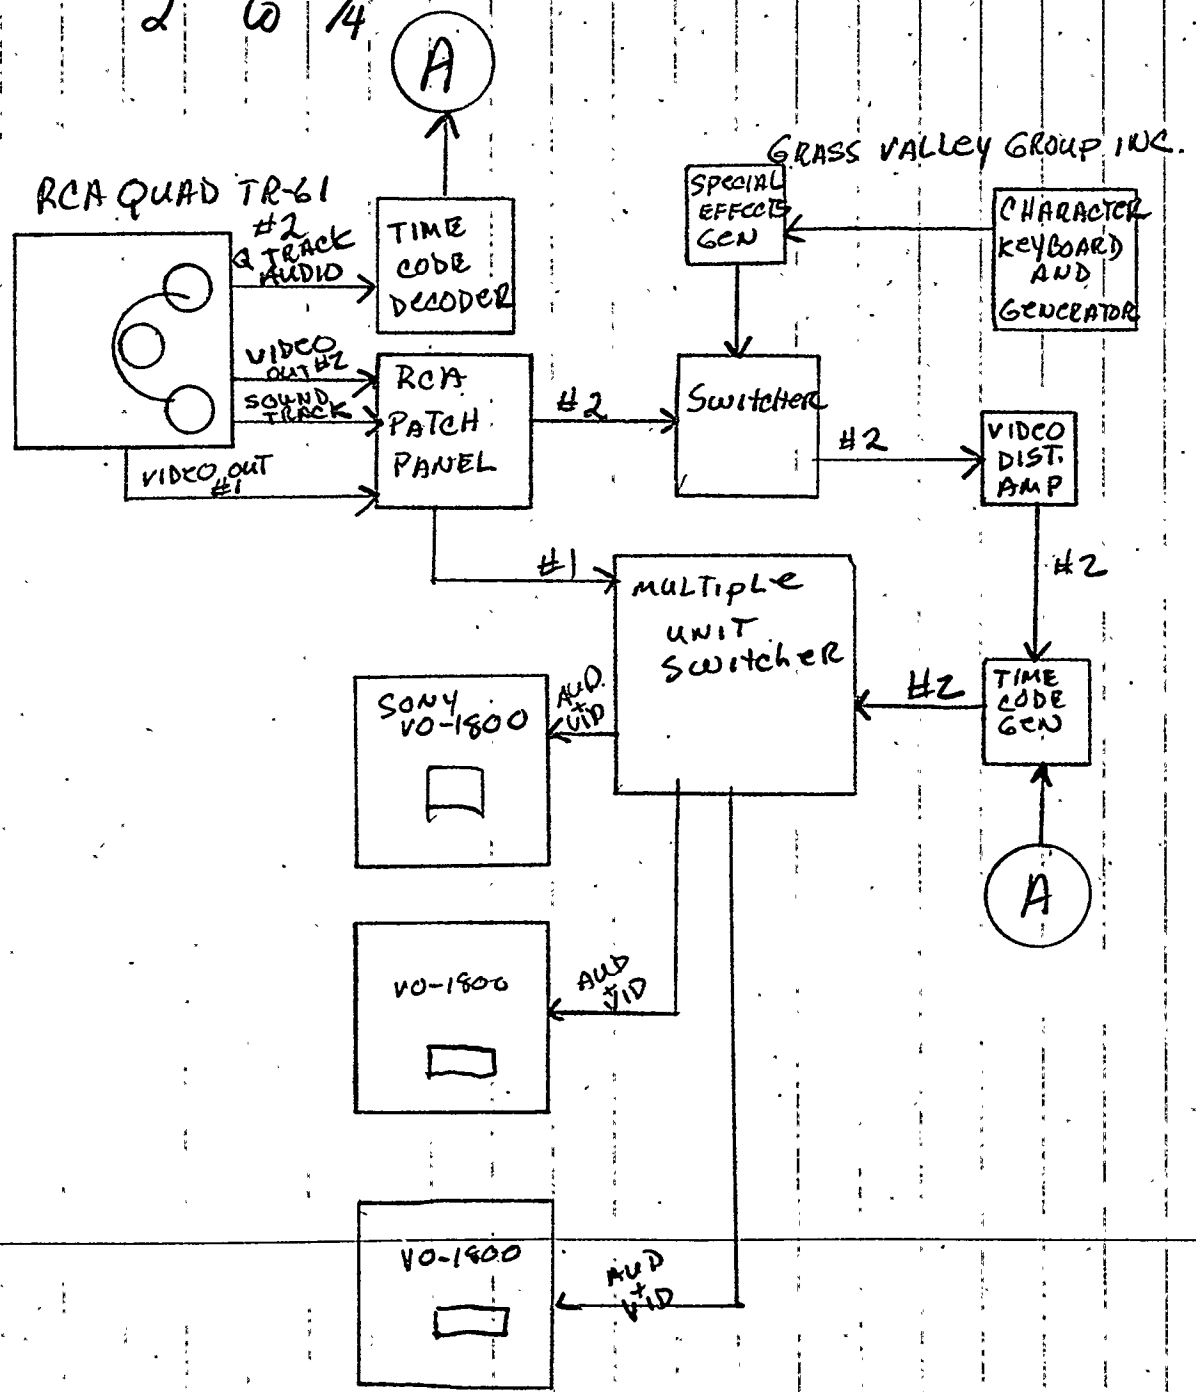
2 ω 14

A

GRASS VALLEY GROUP INC.

RCA QUAD TR-61

#2 Q TRACK AUDIO

TIME CODE DECODER

SPECIAL EFFECTS GEN

CHARACTER KEYBOARD AND GENERATOR

VIDEO OUT #2

SOUND TRACK

RCA PATCH PANEL

#2

Switcher

#2

VIDEO DIST. AMP

VIDEO OUT #1

#1

multiple unit switcher

#2

#2

SONY VO-1800

AUD + VID

TIME CODE GEN

A

VO-1800

AUD + VID

VO-1800

AUD + VID